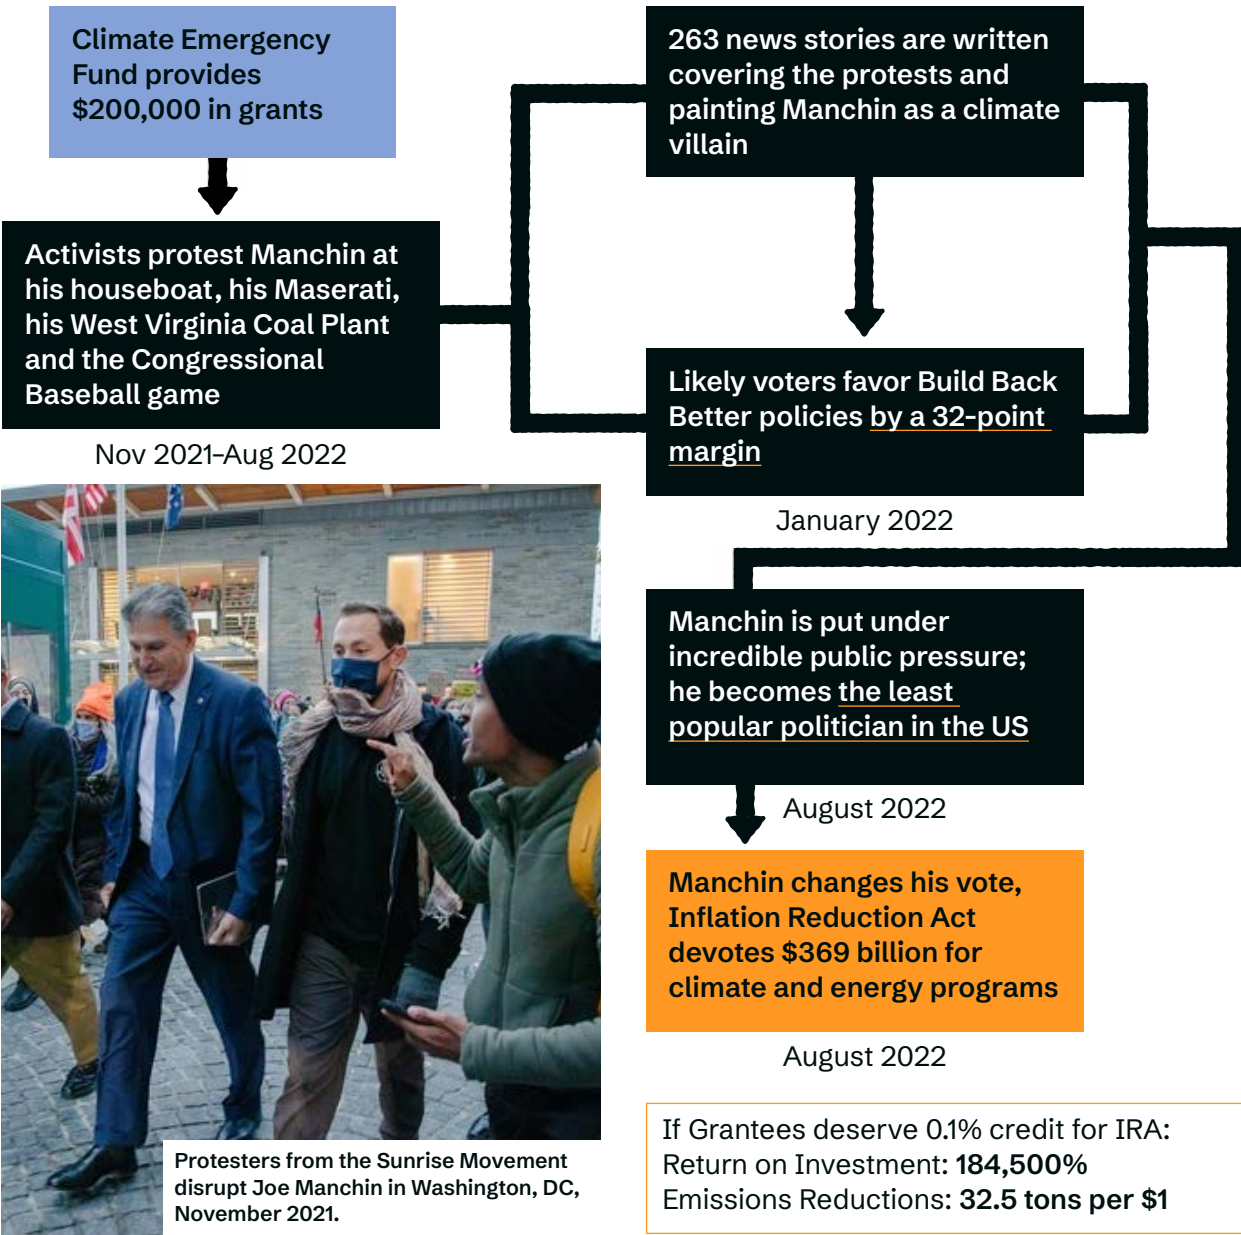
Climate Emergency Fund provides $200,000 in grants

Activists protest Manchin at his houseboat, his Maserati, his West Virginia Coal Plant and the Congressional Baseball game

Nov 2021–Aug 2022

Protesters from the Sunrise Movement disrupt Joe Manchin in Washington, DC, November 2021.

263 news stories are written covering the protests and painting Manchin as a climate villain

Likely voters favor Build Back Better policies by a 32-point margin

January 2022

Manchin is put under incredible public pressure; he becomes the least popular politician in the US

August 2022

Manchin changes his vote, Inflation Reduction Act devotes $369 billion for climate and energy programs

August 2022

If Grantees deserve 0.1% credit for IRA:
Return on Investment: **184,500%**
Emissions Reductions: **32.5 tons per $1**